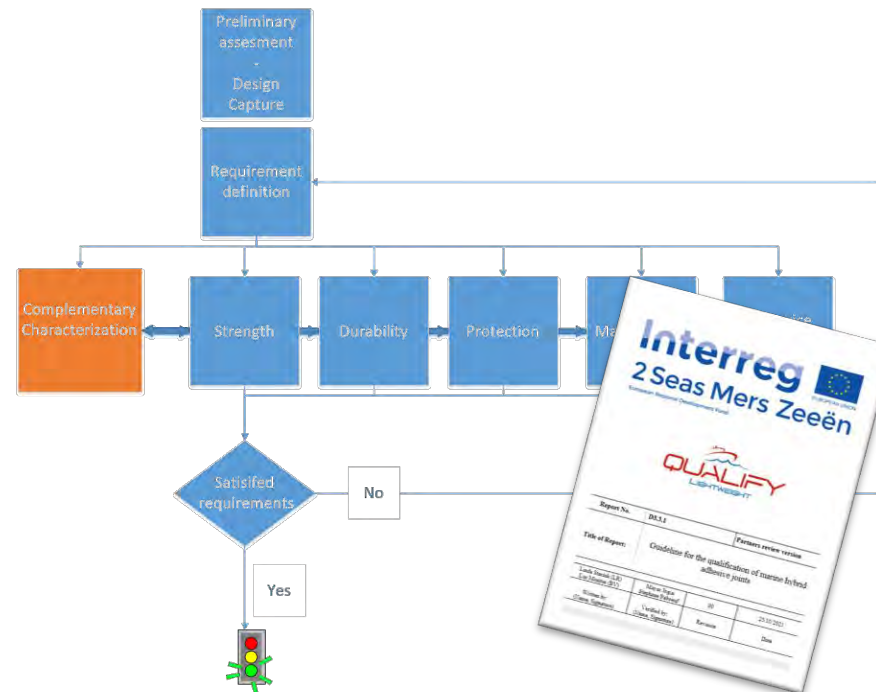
Preliminary assesment
-
Design Capture

Requirement definition

Complementary Characterization

Strength

Durability

Protection

Ma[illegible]

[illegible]

Satisifed requirements

No

Yes

Interreg
2 Seas Mers Zeeën
European Regional Development Fund
EUROPEAN UNION

QUALIFY
LIGHTWEIGHT

| Report No. | D3.3.1 | |
|---|---|---|
| Title of Report: | Guideline for the qualification of marine hybrid adhesive joints | Partners review version |
| Leeds Stromé (LR) Luc Monnier (BV) | Mayur Sopan Shubham Rathod | 00 | 25.05.2021 |
| Written by: (Name, Signature) | Verified by: (Name, Signature) | Revision | Date |